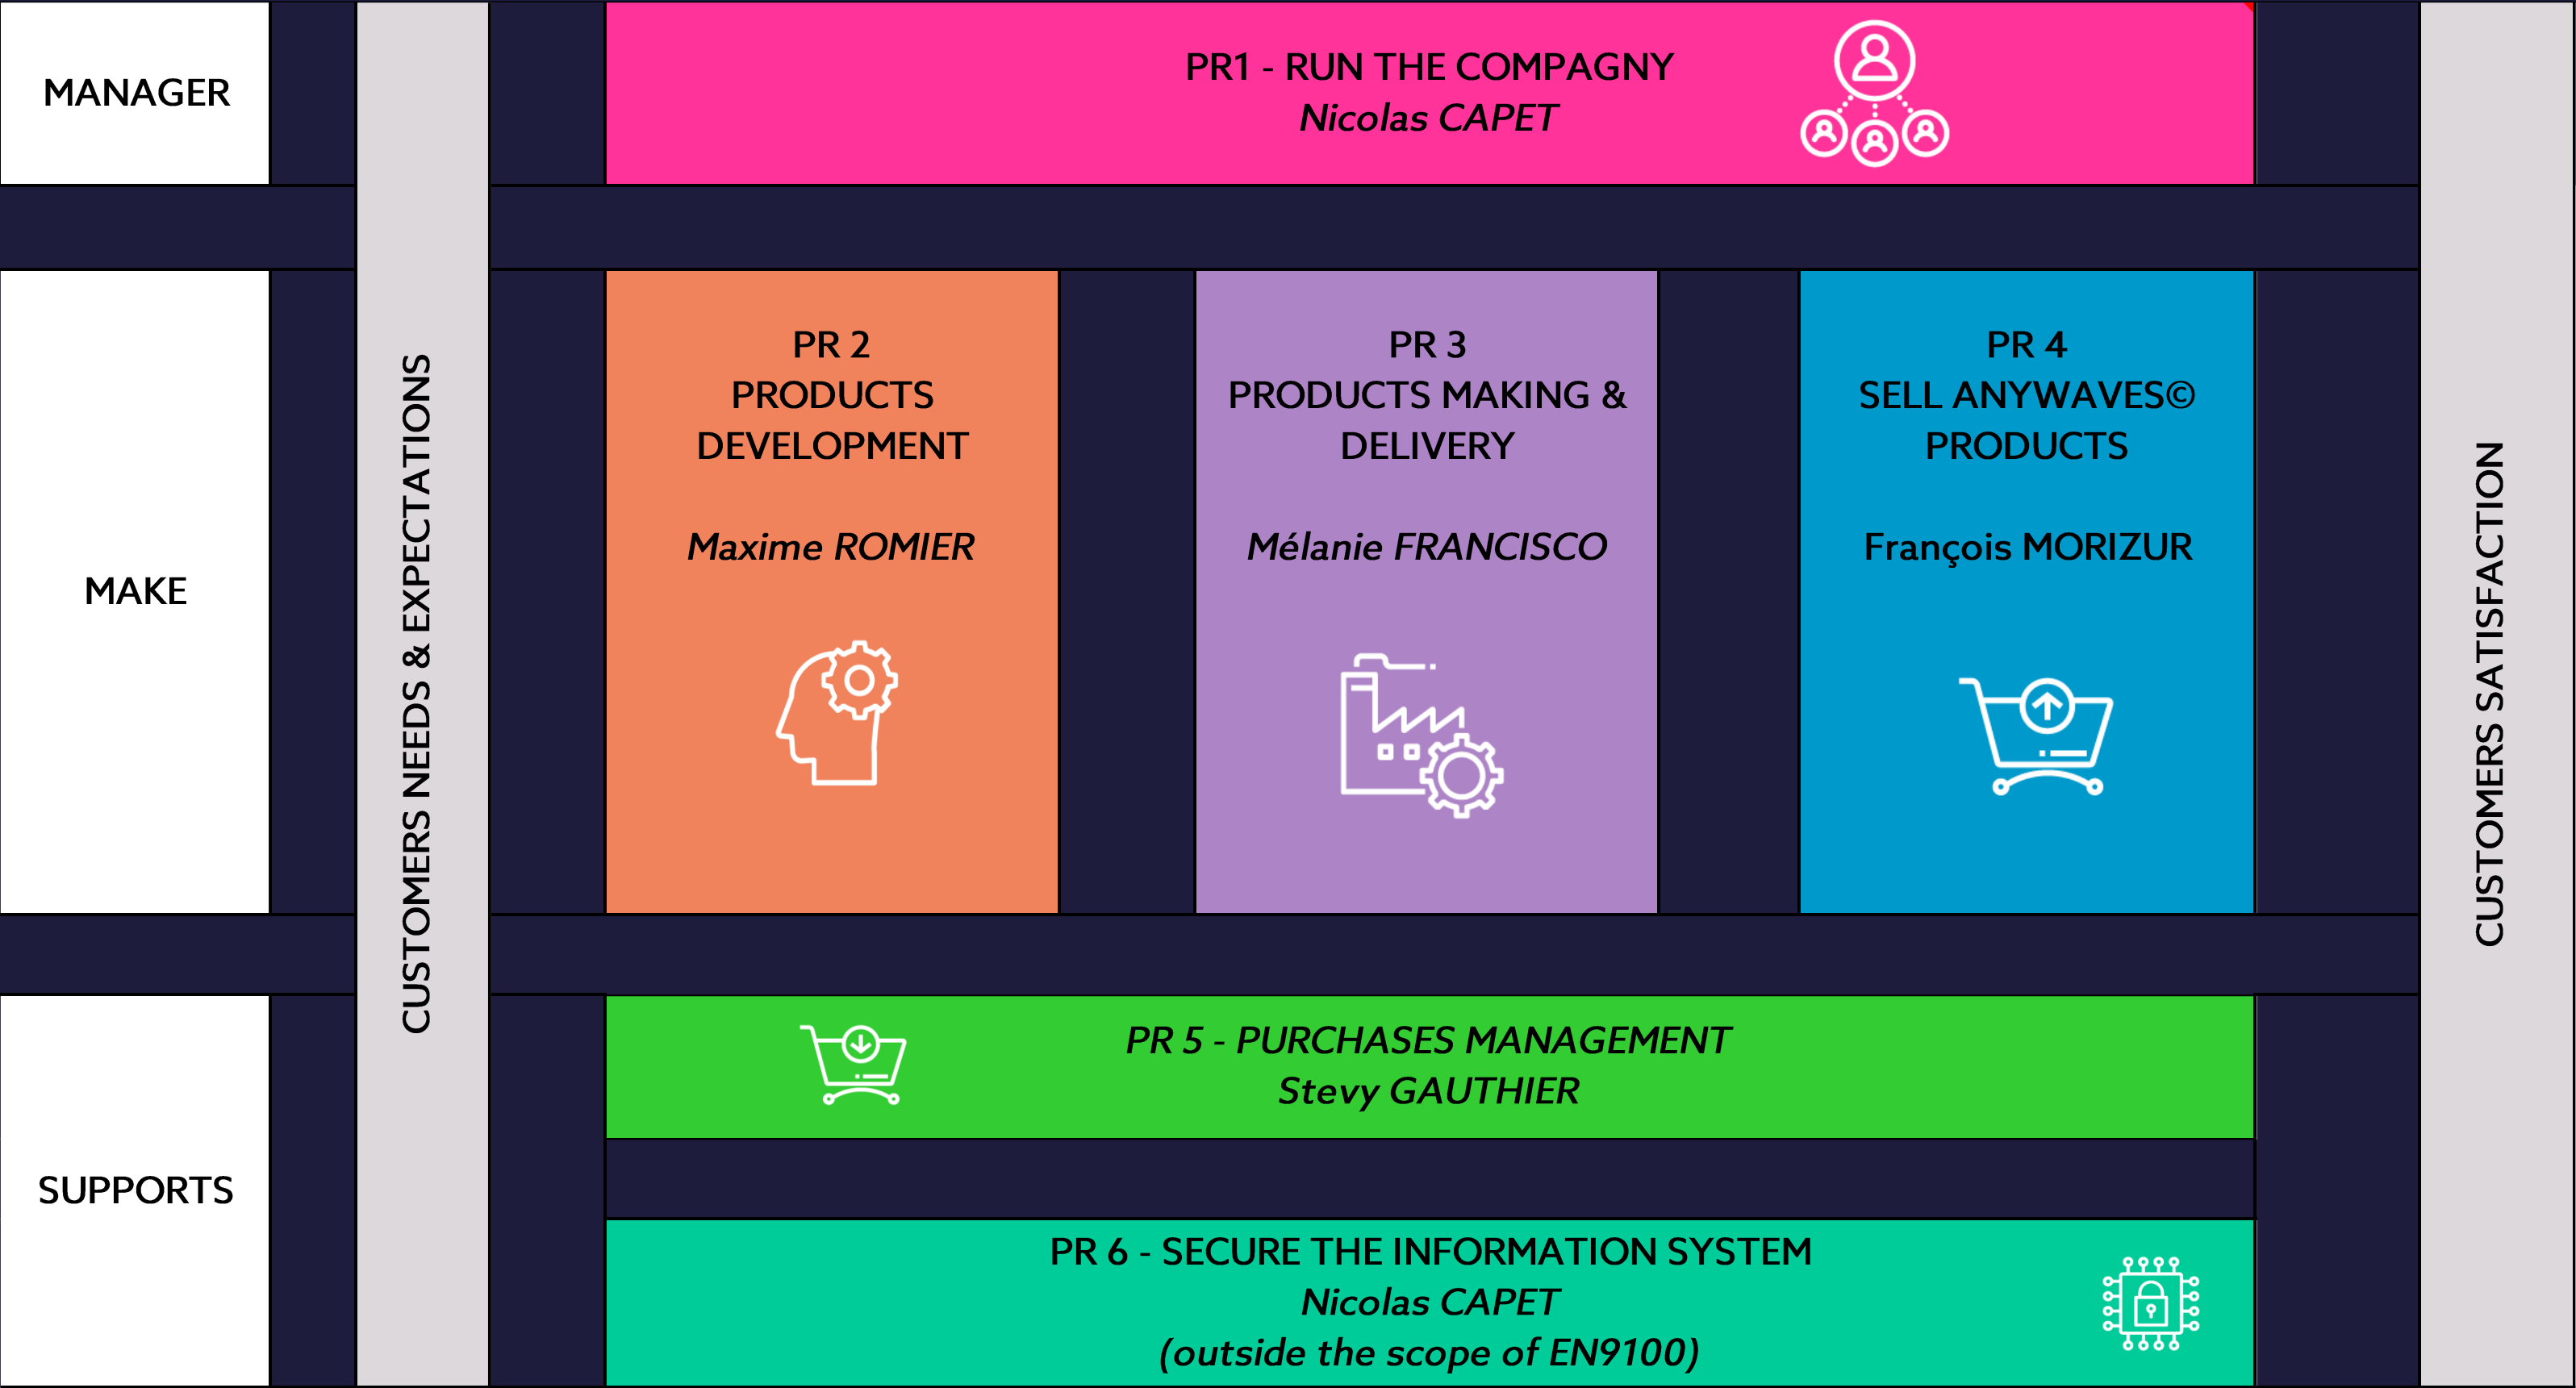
MANAGER

MAKE

SUPPORTS

CUSTOMERS NEEDS & EXPECTATIONS

PR1 - RUN THE COMPAGNY
Nicolas CAPET

PR 2
PRODUCTS DEVELOPMENT

Maxime ROMIER

PR 3
PRODUCTS MAKING & DELIVERY

Mélanie FRANCISCO

PR 4
SELL ANYWAVES© PRODUCTS

François MORIZUR

PR 5 - PURCHASES MANAGEMENT
Stevy GAUTHIER

PR 6 - SECURE THE INFORMATION SYSTEM
Nicolas CAPET
(outside the scope of EN9100)

CUSTOMERS SATISFACTION